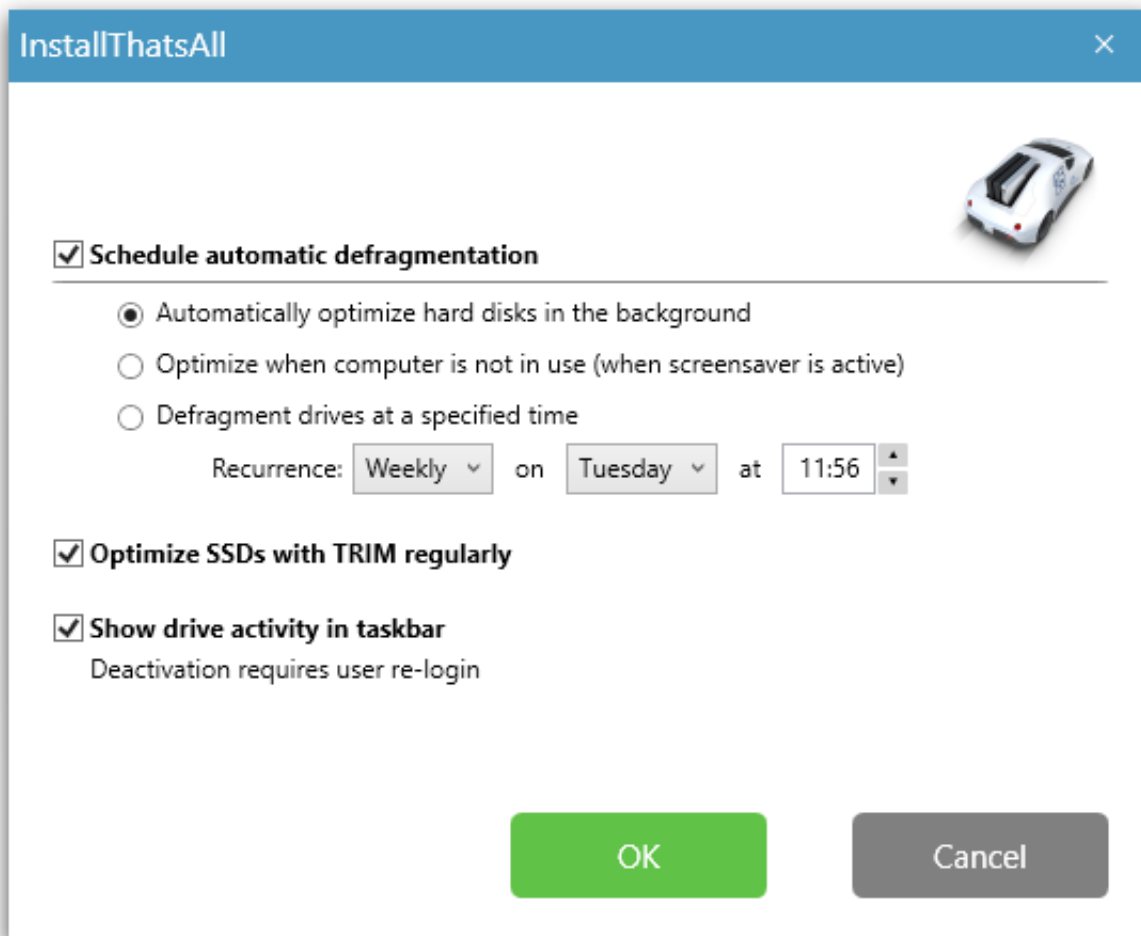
InstallThatsAll

×

Schedule automatic defragmentation

Automatically optimize hard disks in the background

Optimize when computer is not in use (when screensaver is active)

Defragment drives at a specified time

Recurrence: Weekly on Tuesday at 11:56

Optimize SSDs with TRIM regularly

Show drive activity in taskbar

Deactivation requires user re-login

OK

Cancel